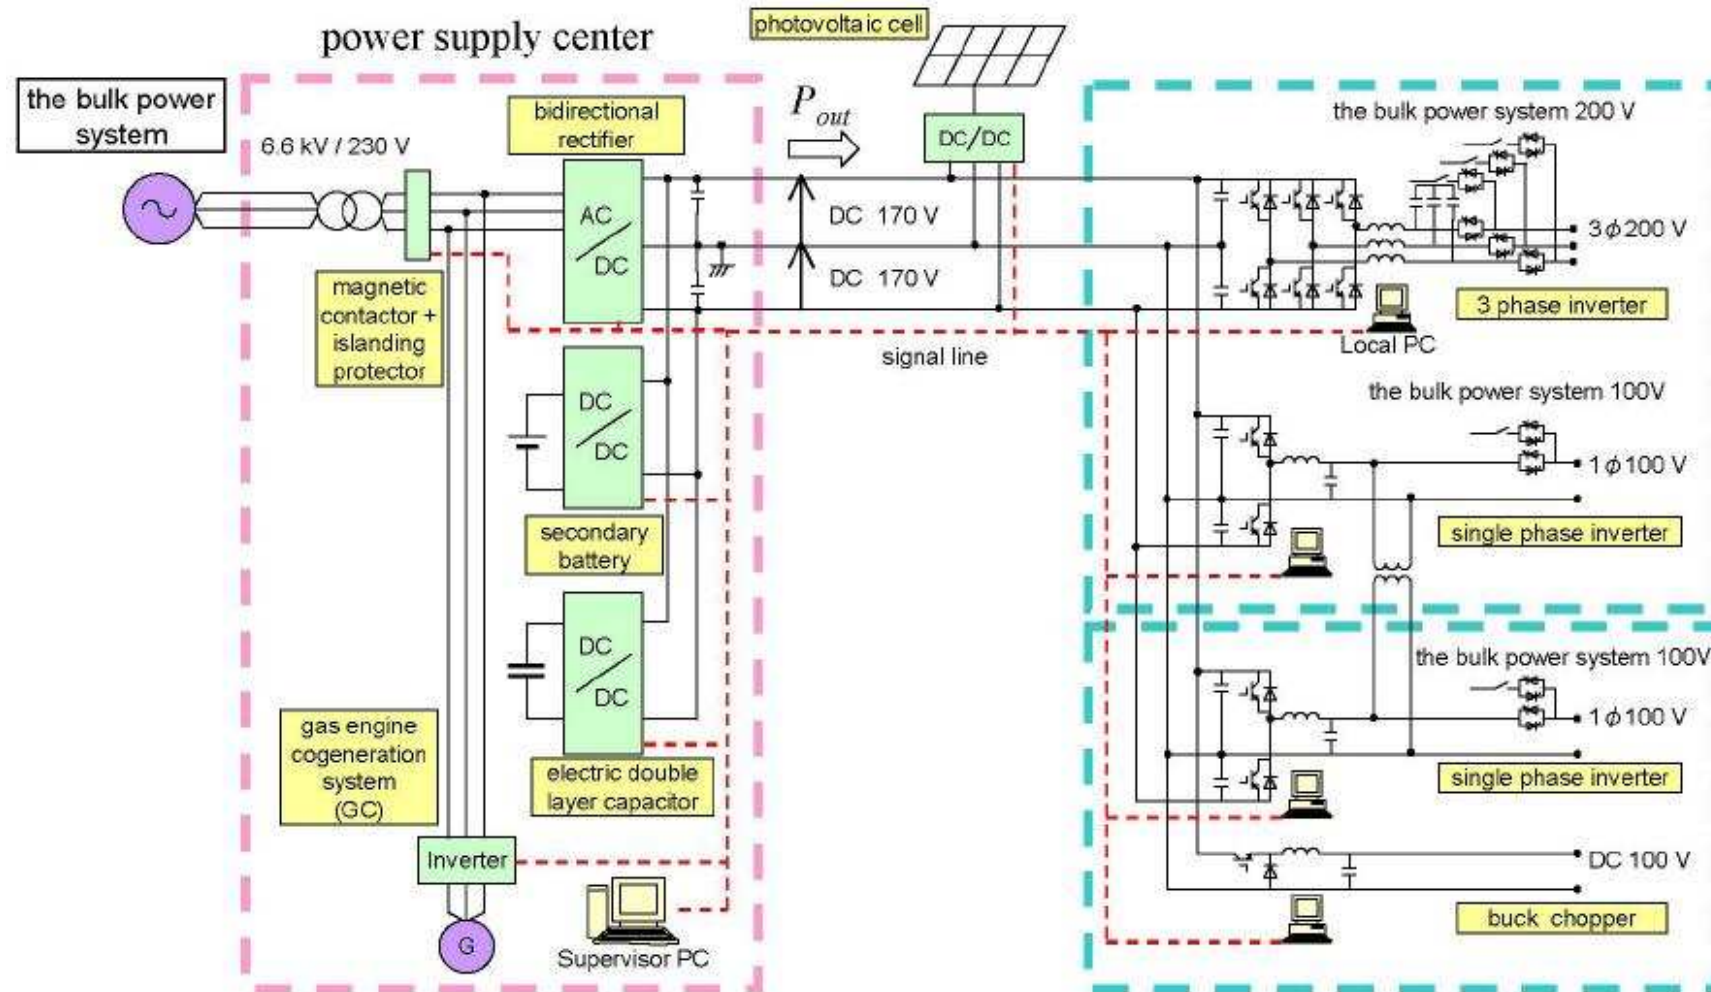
power supply center

photovoltaic cell

the bulk power system

6.6 kV / 230 V

bidirectional rectifier

$P_{out}$

DC/DC

the bulk power system 200 V

AC / DC

DC 170 V

DC 170 V

$3\phi 200$ V

magnetic contactor + islanding protector

3 phase inverter

Local PC

signal line

DC / DC

the bulk power system 100V

$1\phi 100$ V

secondary battery

single phase inverter

DC / DC

the bulk power system 100V

$1\phi 100$ V

gas engine cogeneration system (GC)

electric double layer capacitor

single phase inverter

Inverter

DC 100 V

buck chopper

G

Supervisor PC